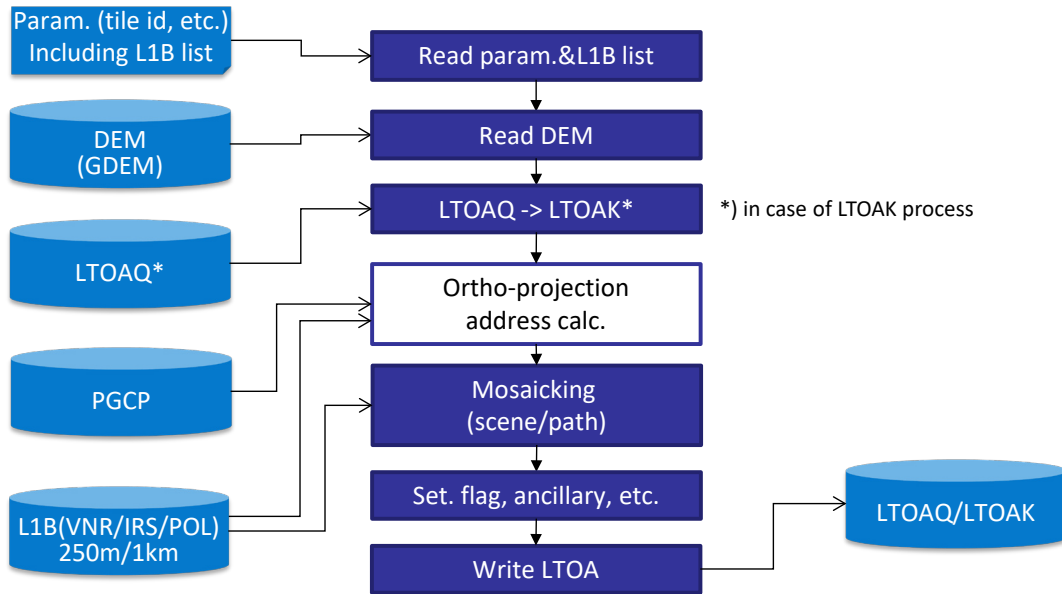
Param. (tile id, etc.)
Including L1B list

Read param.&L1B list

DEM
(GDEM)

Read DEM

LTOAQ*

LTOAQ -> LTOAK*

*) in case of LTOAK process

Ortho-projection
address calc.

PGCP

Mosaicking
(scene/path)

L1B(VNR/IRS/POL)
250m/1km

Set. flag, ancillary, etc.

Write LTOA

LTOAQ/LTOAK